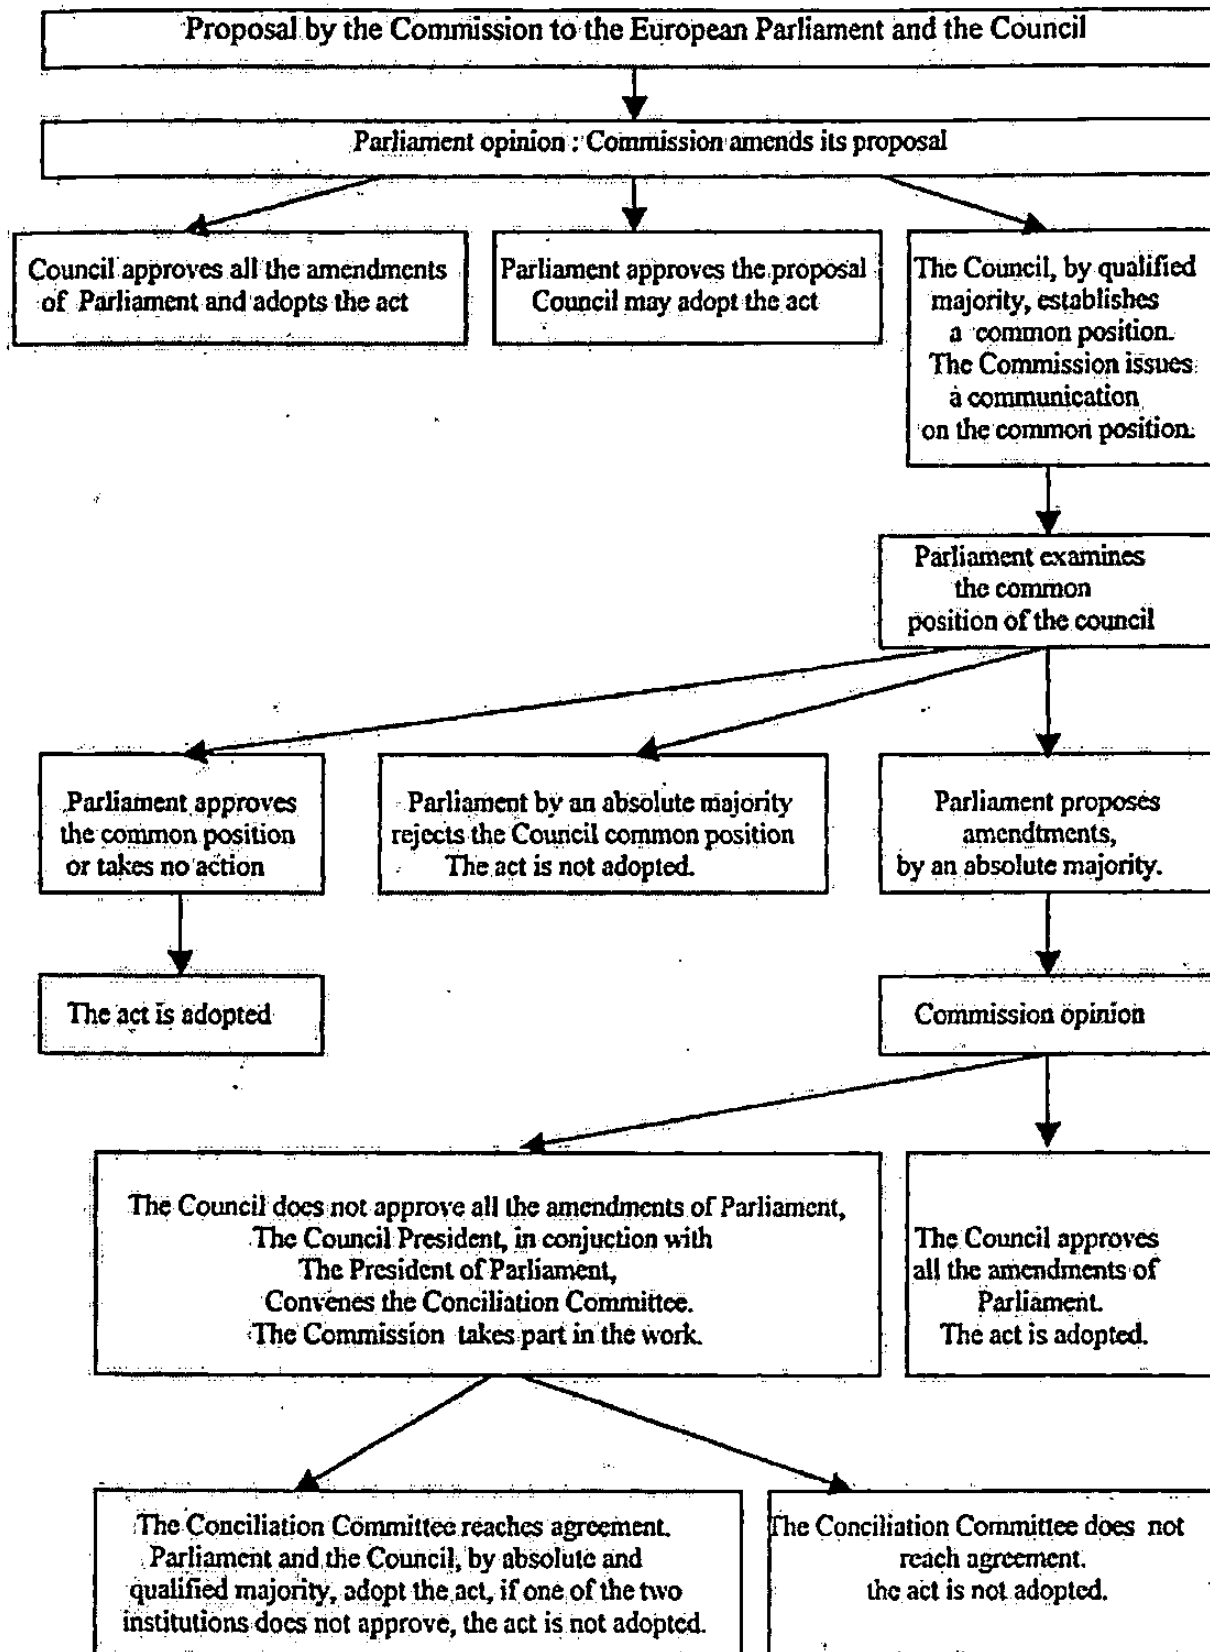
Proposal by the Commission to the European Parliament and the Council

Parliament opinion : Commission amends its proposal

Council approves all the amendments of Parliament and adopts the act

Parliament approves the proposal Council may adopt the act

The Council, by qualified majority, establishes a common position. The Commission issues a communication on the common position.

Parliament examines the common position of the council

Parliament approves the common position or takes no action

Parliament by an absolute majority rejects the Council common position The act is not adopted.

Parliament proposes amendtments, by an absolute majority.

The act is adopted

Commission opinion

The Council does not approve all the amendments of Parliament, The Council President, in conjuction with The President of Parliament, Convenes the Conciliation Committee. The Commission takes part in the work.

The Council approves all the amendments of Parliament. The act is adopted.

The Conciliation Committee reaches agreement. Parliament and the Council, by absolute and qualified majority, adopt the act, if one of the two institutions does not approve, the act is not adopted.

The Conciliation Committee does not reach agreement. the act is not adopted.